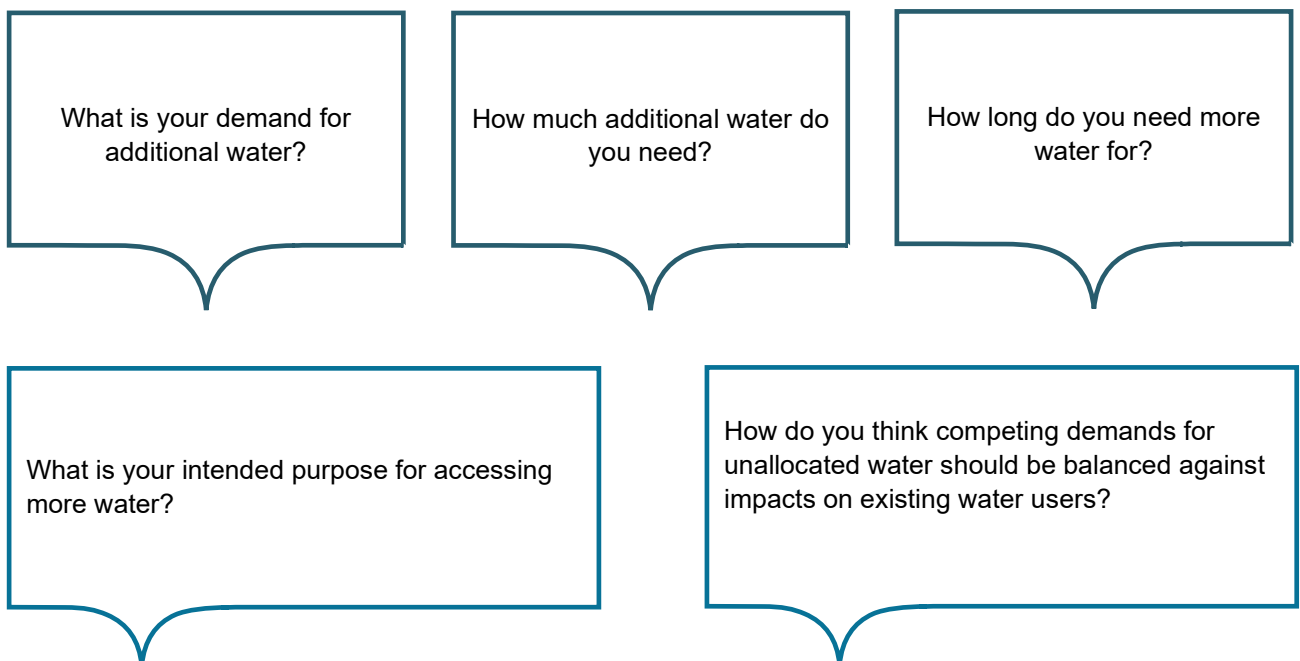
What is your demand for additional water?

How much additional water do you need?

How long do you need more water for?

What is your intended purpose for accessing more water?

How do you think competing demands for unallocated water should be balanced against impacts on existing water users?